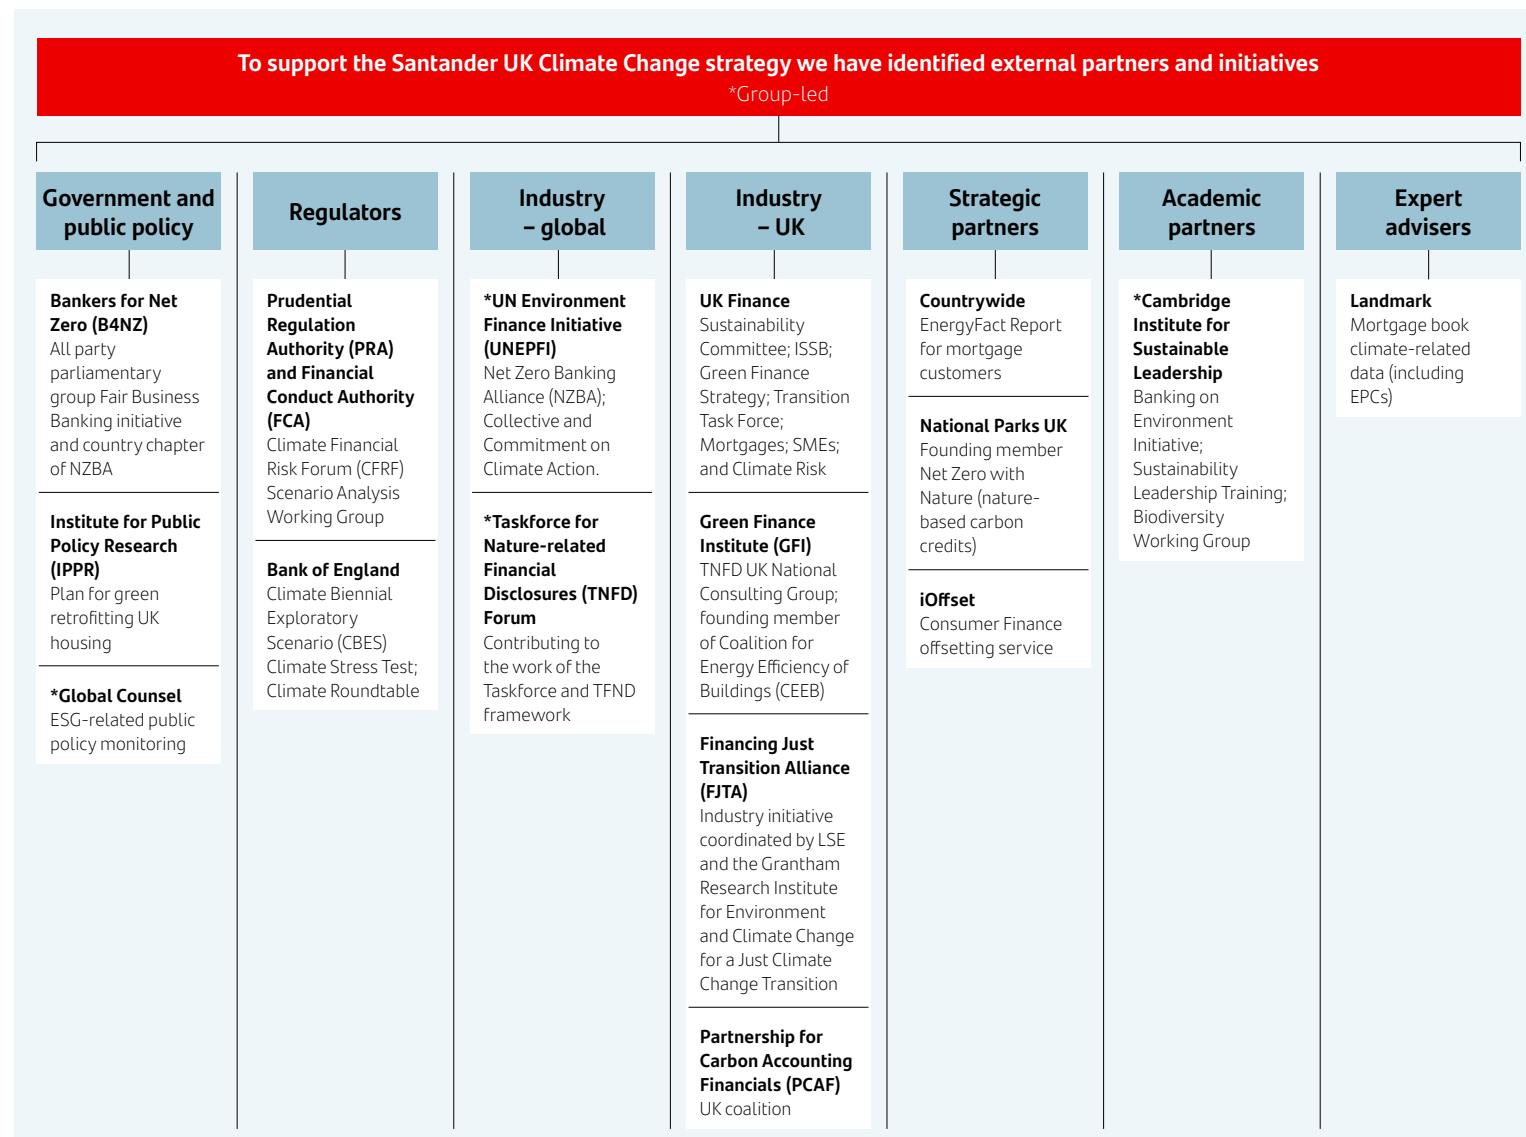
To support the Santander UK Climate Change strategy we have identified external partners and initiatives
*Group-led

Government and public policy

Bankers for Net Zero (B4NZ)
All party parliamentary group Fair Business Banking initiative and country chapter of NZBA

Institute for Public Policy Research (IPPR)
Plan for green retrofitting UK housing

*Global Counsel
ESG-related public policy monitoring

Regulators

Prudential Regulation Authority (PRA) and Financial Conduct Authority (FCA)
Climate Financial Risk Forum (CFRF) Scenario Analysis Working Group

Bank of England
Climate Biennial Exploratory Scenario (CBES) Climate Stress Test; Climate Roundtable

Industry – global

*UN Environment Finance Initiative (UNEPFI)
Net Zero Banking Alliance (NZBA); Collective and Commitment on Climate Action.

*Taskforce for Nature-related Financial Disclosures (TNFD) Forum
Contributing to the work of the Taskforce and TFND framework

Industry – UK

UK Finance
Sustainability Committee; ISSB; Green Finance Strategy; Transition Task Force; Mortgages; SMEs; and Climate Risk

Green Finance Institute (GFI)
TNFD UK National Consulting Group; founding member of Coalition for Energy Efficiency of Buildings (CEEB)

Financing Just Transition Alliance (FJTA)
Industry initiative coordinated by LSE and the Grantham Research Institute for Environment and Climate Change for a Just Climate Change Transition

Partnership for Carbon Accounting Financials (PCAF)
UK coalition

Strategic partners

Countrywide
EnergyFact Report for mortgage customers

National Parks UK
Founding member Net Zero with Nature (nature-based carbon credits)

iOffset
Consumer Finance offsetting service

Academic partners

*Cambridge Institute for Sustainable Leadership
Banking on Environment Initiative; Sustainability Leadership Training; Biodiversity Working Group

Expert advisers

Landmark
Mortgage book climate-related data (including EPCs)